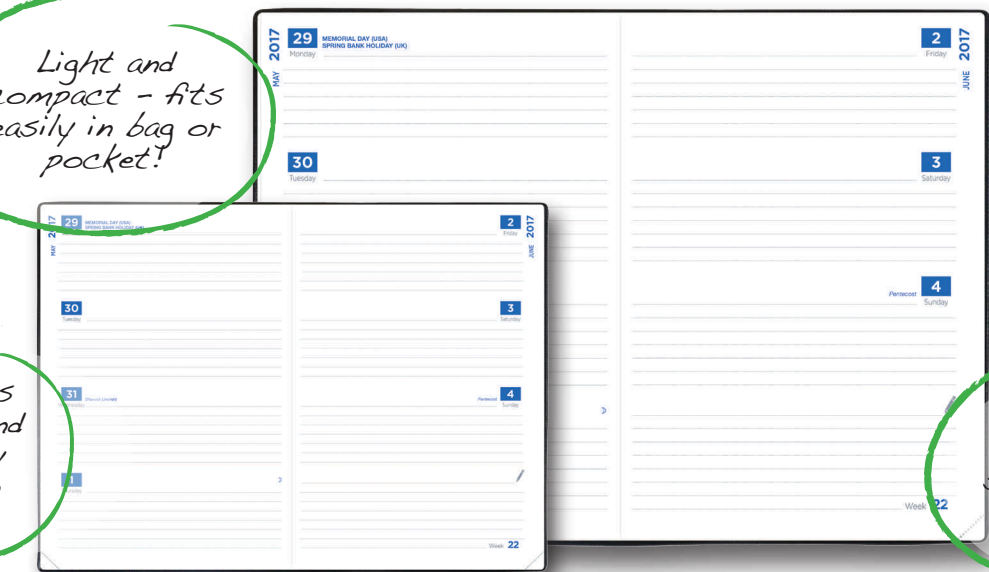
Light and compact - fits easily in bag or pocket!

2017 MAY 29 Monday MEMORIAL DAY (USA) SPRING BANK HOLIDAY (UK)

30 Tuesday

2 Friday 2017 JUNE

3 Saturday

Pentecost 4 Sunday

Week 22

2017 MAY 29 MEMORIAL DAY (USA) SPRING BANK HOLIDAY (UK)

30 Tuesday

31 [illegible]

1

2 Friday 2017 JUNE

3 Saturday

Pentecost 4 Sunday

Week 22

s
nd